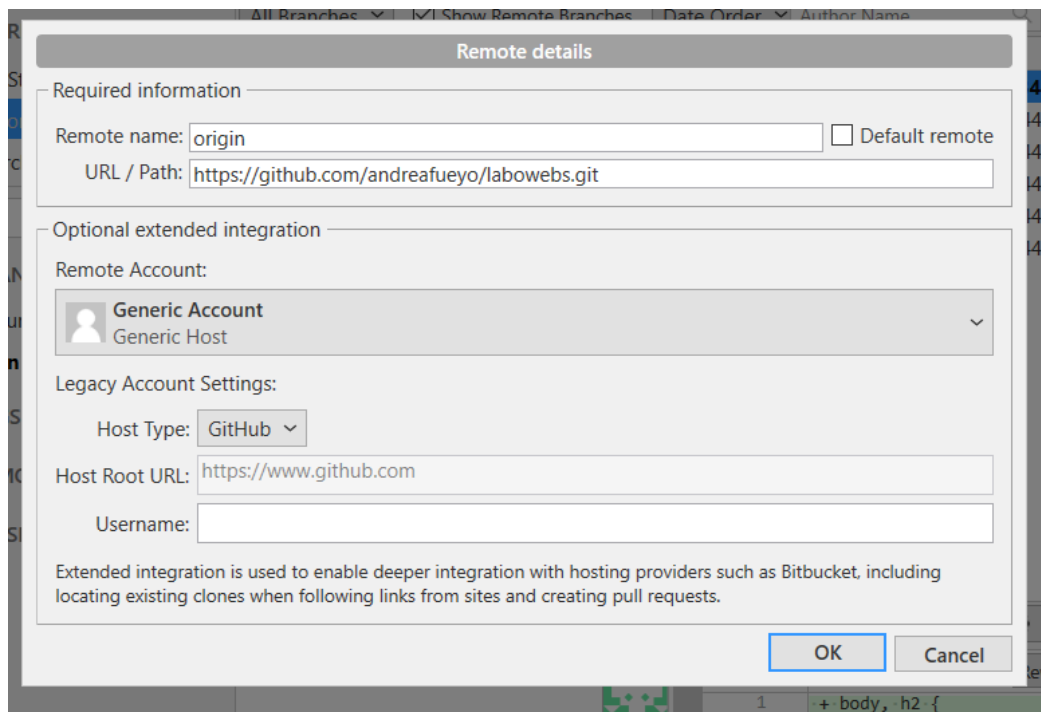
All Branches | Show Remote Branches | Date Order | Author Name

Remote details

Required information

Remote name: origin
Default remote
URL / Path: https://github.com/andreafueyo/labowebs.git

Optional extended integration

Remote Account:

Generic Account
Generic Host

Legacy Account Settings:

Host Type: GitHub

Host Root URL: https://www.github.com

Username:

Extended integration is used to enable deeper integration with hosting providers such as Bitbucket, including locating existing clones when following links from sites and creating pull requests.

OK
Cancel

1
+ body, h2 {